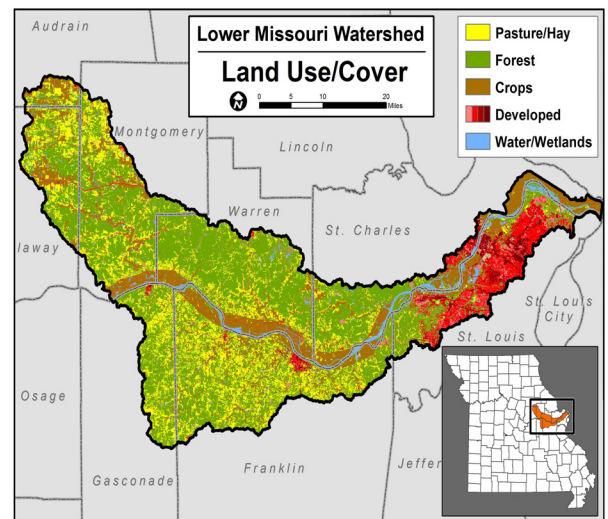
Lower Missouri Watershed

Land Use/Cover

N

0 5 10 20 Miles

Pasture/Hay

Forest

Crops

Developed

Water/Wetlands

Audrain

Montgomery

Lincoln

Warren

St. Charles

llaway

St. Louis City

St. Louis

Osage

Franklin

Jeffer

Gasconade